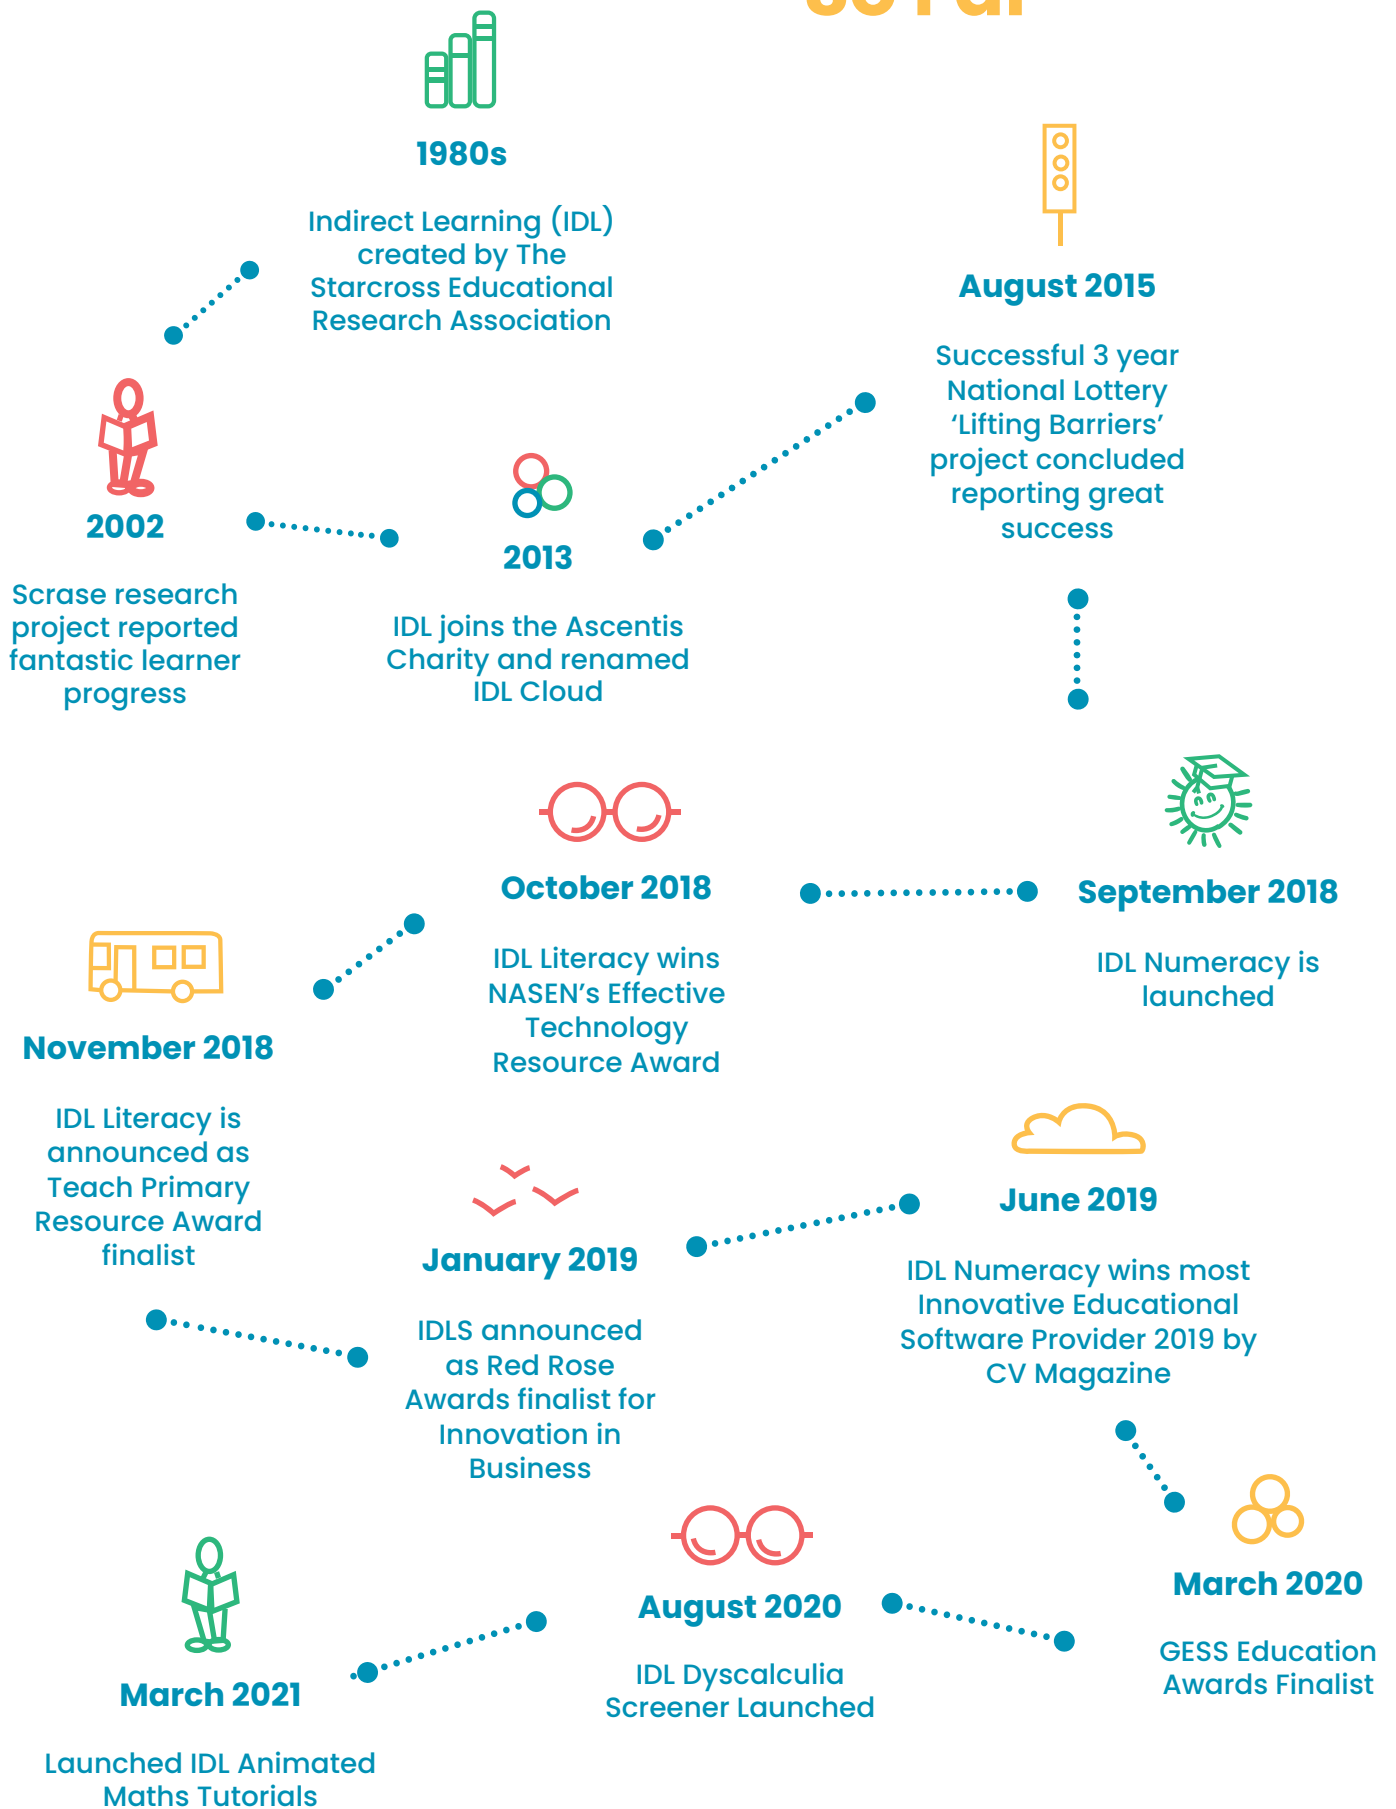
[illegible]

1980s

Indirect Learning (IDL) created by The Starcross Educational Research Association

2002

Scrase research project reported fantastic learner progress

2013

IDL joins the Ascentis Charity and renamed IDL Cloud

August 2015

Successful 3 year National Lottery 'Lifting Barriers' project concluded reporting great success

September 2018

IDL Numeracy is launched

October 2018

IDL Literacy wins NASEN's Effective Technology Resource Award

November 2018

IDL Literacy is announced as Teach Primary Resource Award finalist

January 2019

IDLS announced as Red Rose Awards finalist for Innovation in Business

June 2019

IDL Numeracy wins most Innovative Educational Software Provider 2019 by CV Magazine

March 2020

GESS Education Awards Finalist

August 2020

IDL Dyscalculia Screener Launched

March 2021

Launched IDL Animated Maths Tutorials